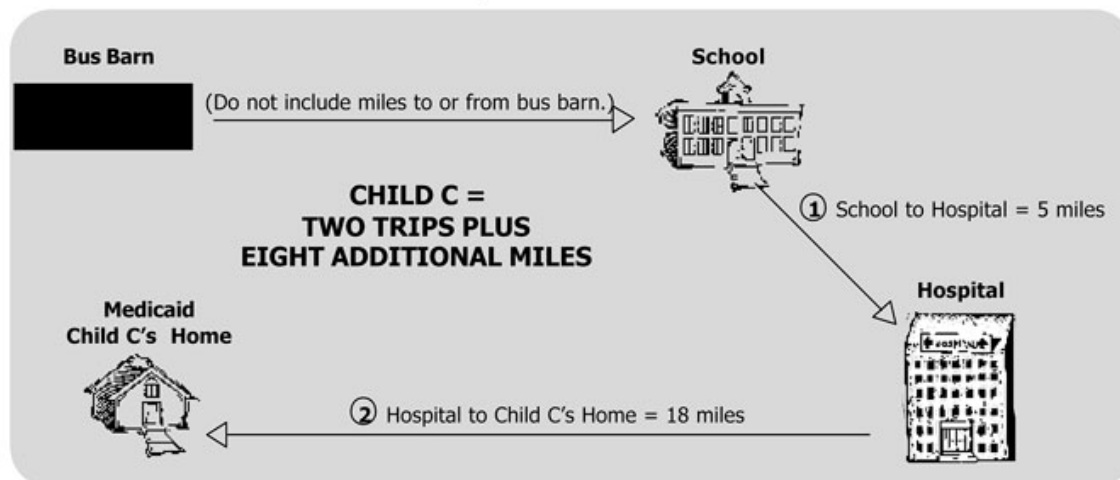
Bus Barn

(Do not include miles to or from bus barn.)

School

CHILD C =
TWO TRIPS PLUS
EIGHT ADDITIONAL MILES

① School to Hospital = 5 miles

Hospital

Medicaid
Child C's Home

② Hospital to Child C's Home = 18 miles